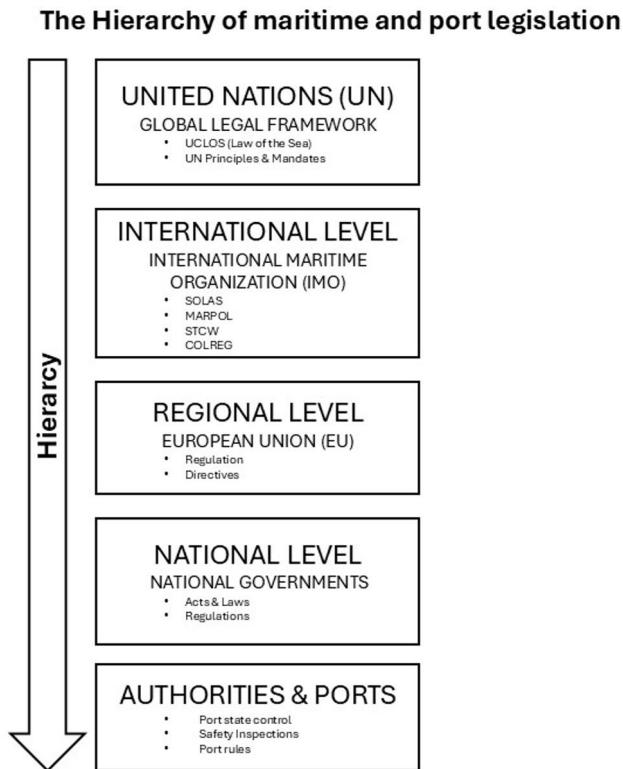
The Hierarchy of maritime and port legislation

Hierarcy

UNITED NATIONS (UN)
GLOBAL LEGAL FRAMEWORK
• UCLOS (Law of the Sea)
• UN Principles & Mandates

INTERNATIONAL LEVEL
INTERNATIONAL MARITIME ORGANIZATION (IMO)
• SOLAS
• MARPOL
• STCW
• COLREG

REGIONAL LEVEL
EUROPEAN UNION (EU)
• Regulation
• Directives

NATIONAL LEVEL
NATIONAL GOVERNMENTS
• Acts & Laws
• Regulations

AUTHORITIES & PORTS
• Port state control
• Safety Inspections
• Port rules